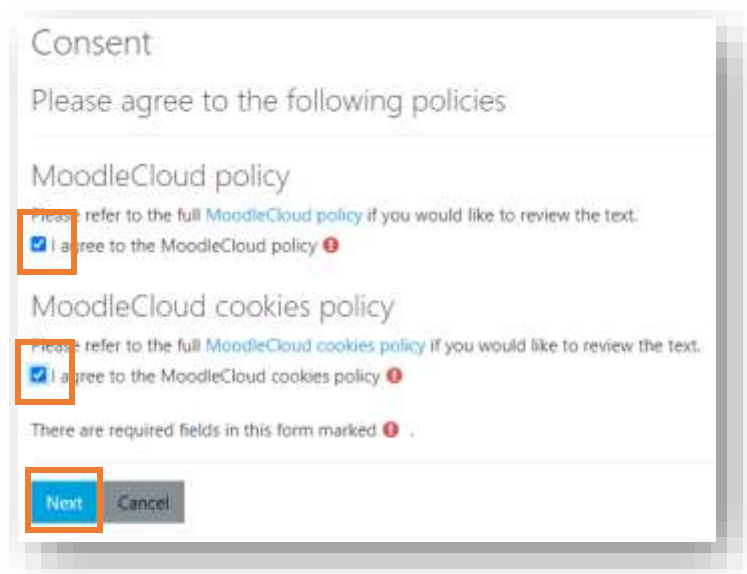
Consent

Please agree to the following policies

MoodleCloud policy

Please refer to the full MoodleCloud policy if you would like to review the text.

I agree to the MoodleCloud policy

MoodleCloud cookies policy

Please refer to the full MoodleCloud cookies policy if you would like to review the text.

I agree to the MoodleCloud cookies policy

There are required fields in this form marked .

Next Cancel